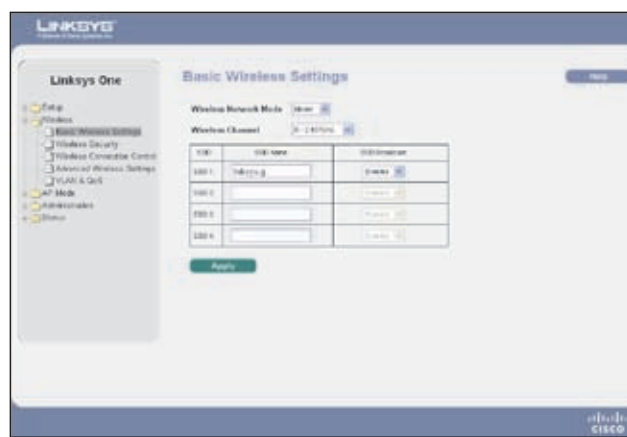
LINKSYS
A Division of Cisco Systems, Inc.

Linksys One

Setup
Wireless
Basic Wireless Settings
Wireless Security
Wireless Connection Control
Advanced Wireless Settings
VLAN & QoS
AP Mode
Administration
Status

Basic Wireless Settings

Help

Wireless Network Mode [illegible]

Wireless Channel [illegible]

| SSID | SSID Name | SSID Broadcast |
|---|---|---|
| SSID 1 | linksys-g | Enable |
| SSID 2 | | Enable |
| SSID 3 | | Enable |
| SSID 4 | | Enable |

Apply

cisco